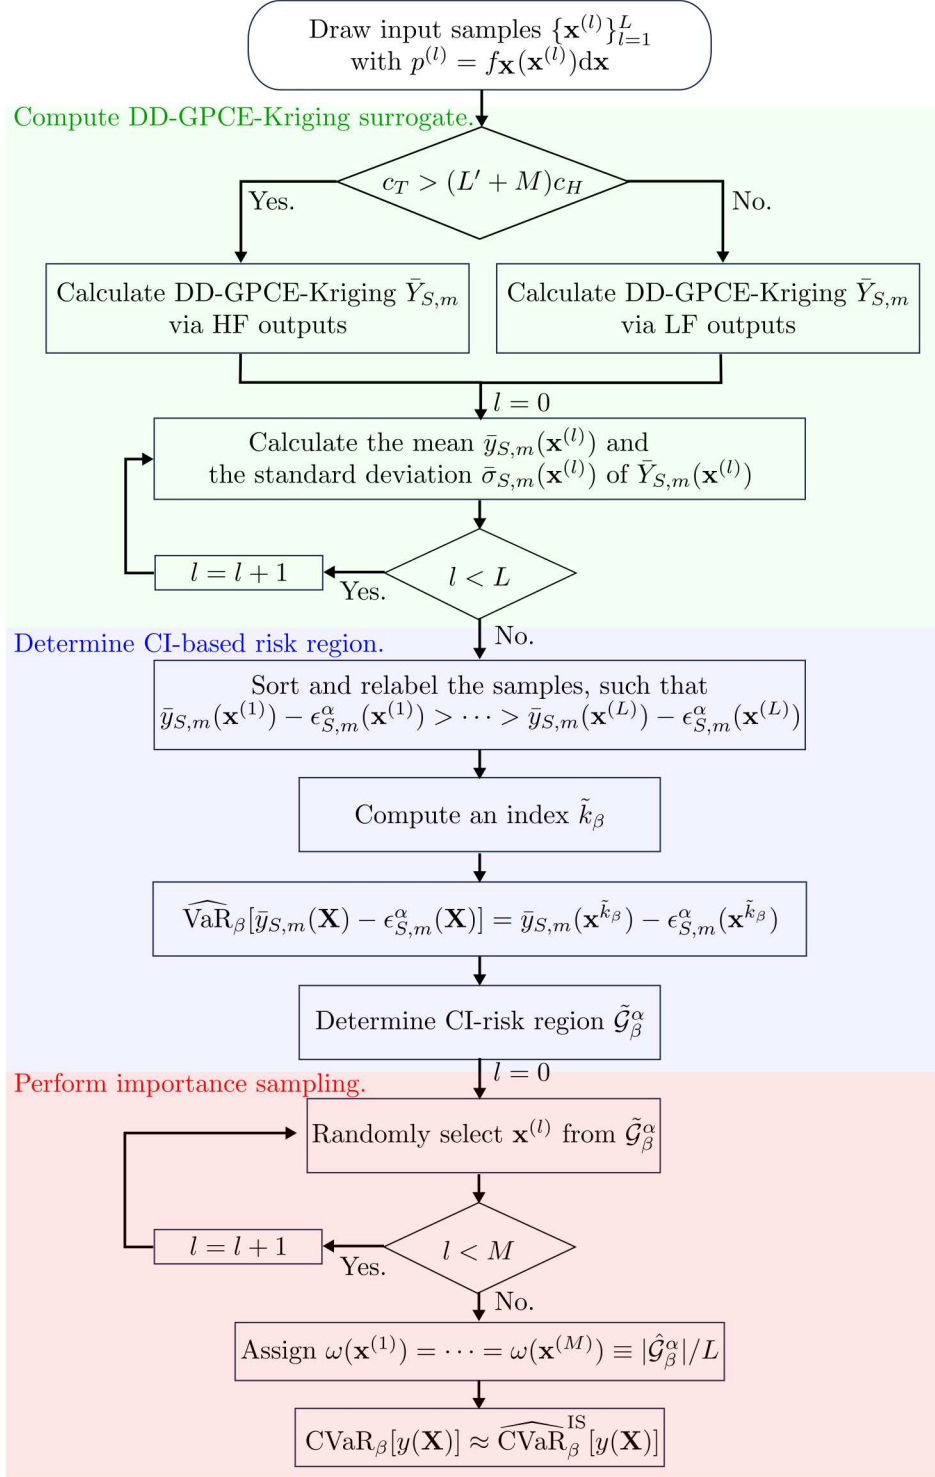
Draw input samples $\{\mathbf{x}^{(l)}\}_{l=1}^{L}$ with $p^{(l)} = f_{\mathbf{X}}(\mathbf{x}^{(l)})\mathrm{d}\mathbf{x}$

Compute DD-GPCE-Kriging surrogate.

$c_T > (L' + M)c_H$

Yes.

No.

Calculate DD-GPCE-Kriging $\bar{Y}_{S,m}$ via HF outputs

Calculate DD-GPCE-Kriging $\bar{Y}_{S,m}$ via LF outputs

$l = 0$

Calculate the mean $\bar{y}_{S,m}(\mathbf{x}^{(l)})$ and the standard deviation $\bar{\sigma}_{S,m}(\mathbf{x}^{(l)})$ of $\bar{Y}_{S,m}(\mathbf{x}^{(l)})$

$l = l + 1$

Yes.

$l < L$

No.

Determine CI-based risk region.

Sort and relabel the samples, such that $\bar{y}_{S,m}(\mathbf{x}^{(1)}) - \epsilon^{\alpha}_{S,m}(\mathbf{x}^{(1)}) > \cdots > \bar{y}_{S,m}(\mathbf{x}^{(L)}) - \epsilon^{\alpha}_{S,m}(\mathbf{x}^{(L)})$

Compute an index $\tilde{k}_\beta$

$\widehat{\mathrm{VaR}}_\beta[\bar{y}_{S,m}(\mathbf{X}) - \epsilon^{\alpha}_{S,m}(\mathbf{X})] = \bar{y}_{S,m}(\mathbf{x}^{\tilde{k}_\beta}) - \epsilon^{\alpha}_{S,m}(\mathbf{x}^{\tilde{k}_\beta})$

Determine CI-risk region $\tilde{\mathcal{G}}^{\alpha}_{\beta}$

$l = 0$

Perform importance sampling.

Randomly select $\mathbf{x}^{(l)}$ from $\tilde{\mathcal{G}}^{\alpha}_{\beta}$

$l = l + 1$

Yes.

$l < M$

No.

Assign $\omega(\mathbf{x}^{(1)}) = \cdots = \omega(\mathbf{x}^{(M)}) \equiv |\hat{\mathcal{G}}^{\alpha}_{\beta}|/L$

$\mathrm{CVaR}_\beta[y(\mathbf{X})] \approx \widehat{\mathrm{CVaR}}^{\mathrm{IS}}_\beta[y(\mathbf{X})]$